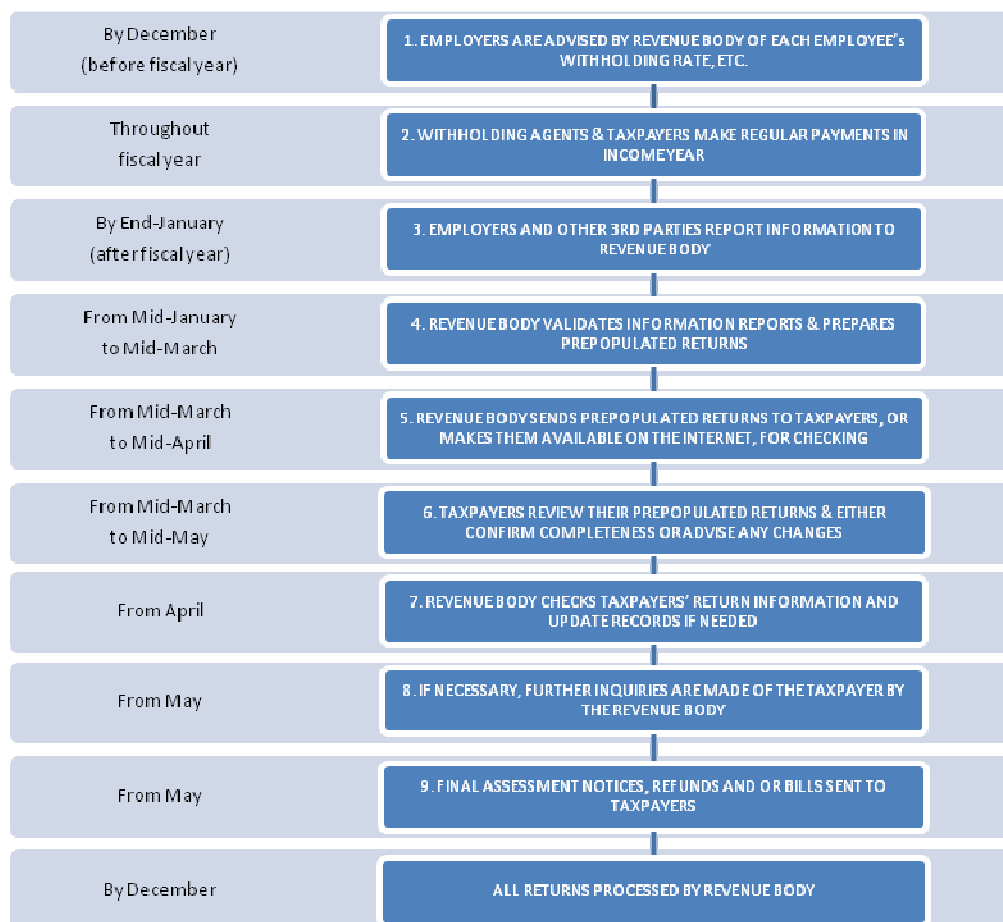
By December
(before fiscal year)

1. EMPLOYERS ARE ADVISED BY REVENUE BODY OF EACH EMPLOYEE's WITHHOLDING RATE, ETC.

Throughout
fiscal year

2. WITHHOLDING AGENTS & TAXPAYERS MAKE REGULAR PAYMENTS IN INCOME YEAR

By End-January
(after fiscal year)

3. EMPLOYERS AND OTHER 3RD PARTIES REPORT INFORMATION TO REVENUE BODY

From Mid-January
to Mid-March

4. REVENUE BODY VALIDATES INFORMATION REPORTS & PREPARES PREPOPULATED RETURNS

From Mid-March
to Mid-April

5. REVENUE BODY SENDS PREPOPULATED RETURNS TO TAXPAYERS, OR MAKES THEM AVAILABLE ON THE INTERNET, FOR CHECKING

From Mid-March
to Mid-May

6. TAXPAYERS REVIEW THEIR PREPOPULATED RETURNS & EITHER CONFIRM COMPLETENESS OR ADVISE ANY CHANGES

From April

7. REVENUE BODY CHECKS TAXPAYERS' RETURN INFORMATION AND UPDATE RECORDS IF NEEDED

From May

8. IF NECESSARY, FURTHER INQUIRIES ARE MADE OF THE TAXPAYER BY THE REVENUE BODY

From May

9. FINAL ASSESSMENT NOTICES, REFUNDS AND OR BILLS SENT TO TAXPAYERS

By December

ALL RETURNS PROCESSED BY REVENUE BODY